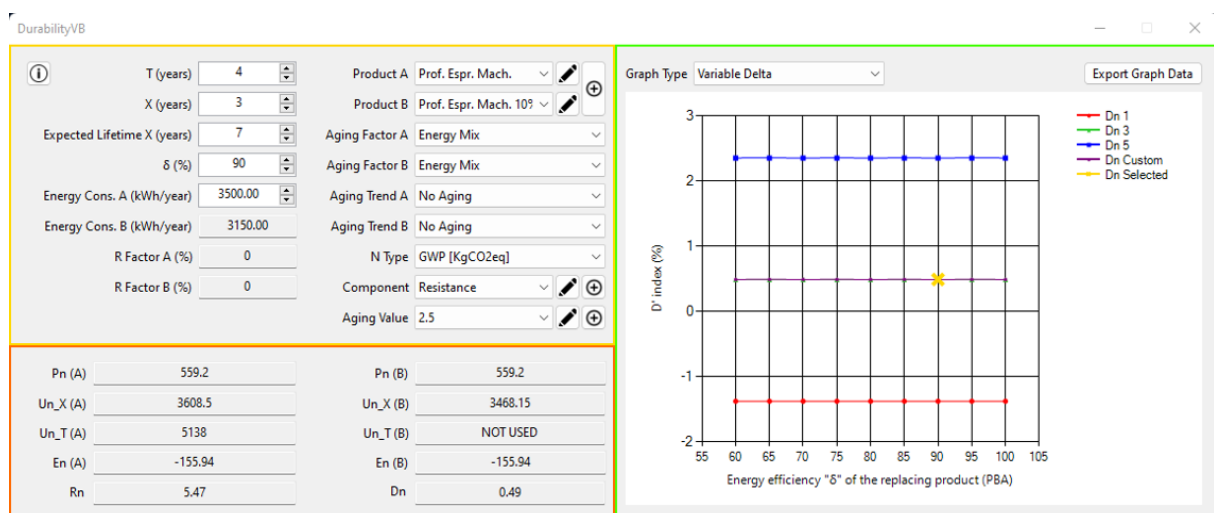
DurabilityVB

T (years) 4
X (years) 3
Expected Lifetime X (years) 7
δ (%) 90
Energy Cons. A (kWh/year) 3500.00
Energy Cons. B (kWh/year) 3150.00
R Factor A (%) 0
R Factor B (%) 0

Product A Prof. Espr. Mach.
Product B Prof. Espr. Mach. 10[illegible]
Aging Factor A Energy Mix
Aging Factor B Energy Mix
Aging Trend A No Aging
Aging Trend B No Aging
N Type GWP [KgCO2eq]
Component Resistance
Aging Value 2.5

Pn (A) 559.2
Un_X (A) 3608.5
Un_T (A) 5138
En (A) -155.94
Rn 5.47

Pn (B) 559.2
Un_X (B) 3468.15
Un_T (B) NOT USED
En (B) -155.94
Dn 0.49

Graph Type Variable Delta
Export Graph Data

Dn 1
Dn 3
Dn 5
Dn Custom
Dn Selected

D' index (%)
3
2
1
0
-1
-2
55 60 65 70 75 80 85 90 95 100 105
Energy efficiency "δ" of the replacing product (PBA)